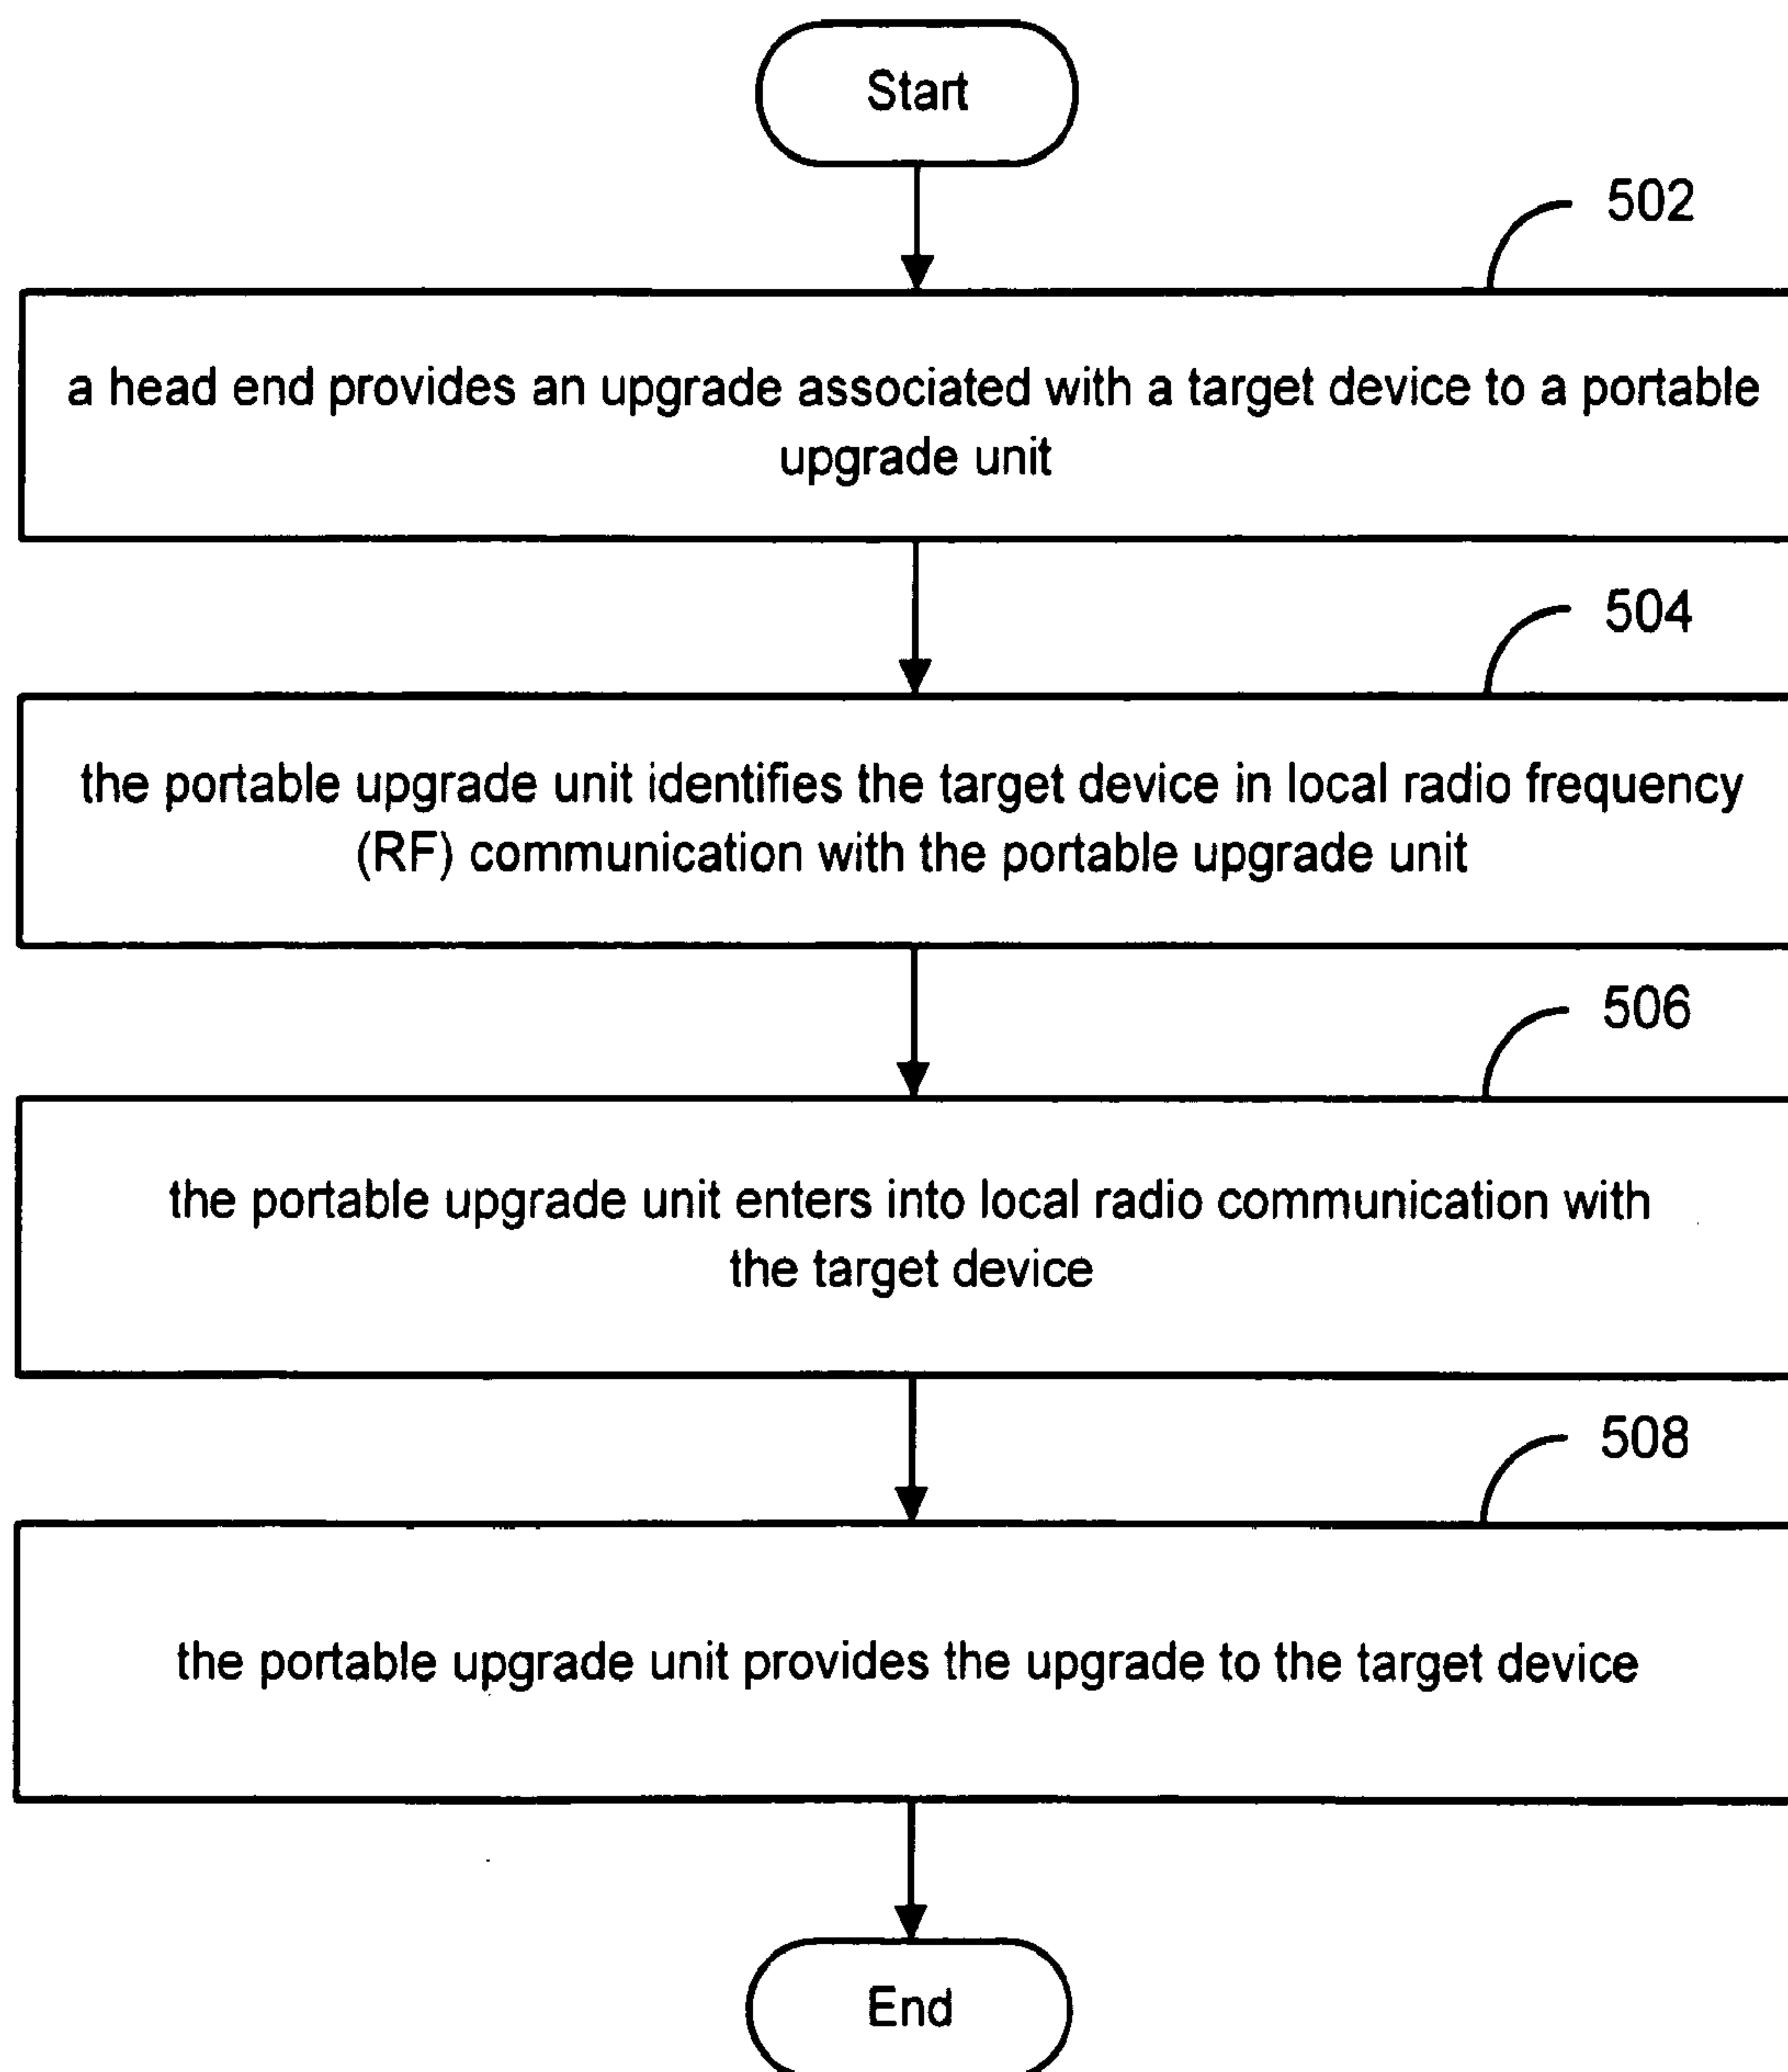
Start

502

a head end provides an upgrade associated with a target device to a portable upgrade unit

504

the portable upgrade unit identifies the target device in local radio frequency (RF) communication with the portable upgrade unit

506

the portable upgrade unit enters into local radio communication with the target device

508

the portable upgrade unit provides the upgrade to the target device

End